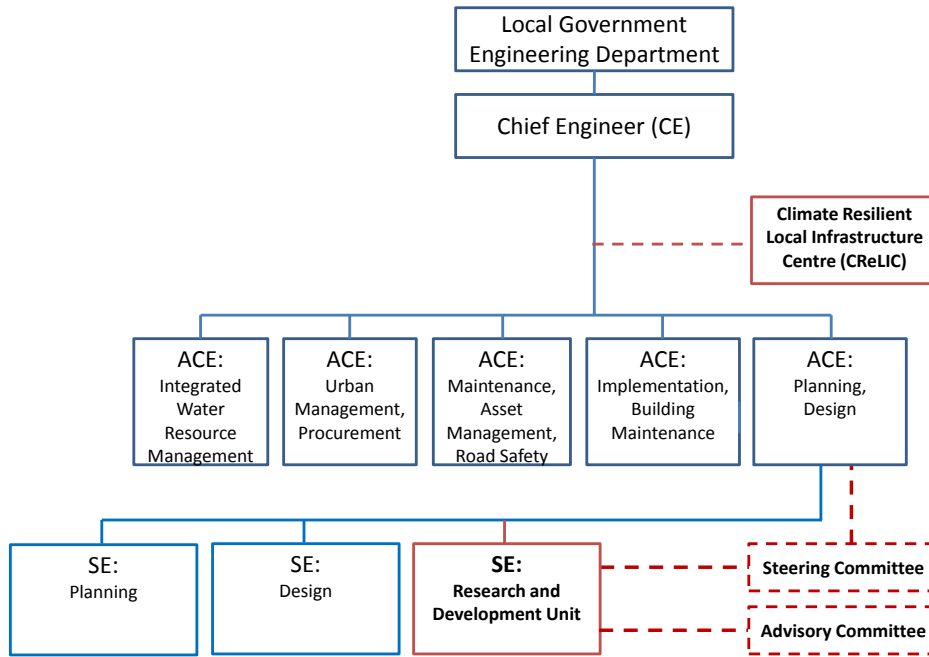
Local Government Engineering Department

Chief Engineer (CE)

Climate Resilient Local Infrastructure Centre (CReLIC)

ACE: Integrated Water Resource Management

ACE: Urban Management, Procurement

ACE: Maintenance, Asset Management, Road Safety

ACE: Implementation, Building Maintenance

ACE: Planning, Design

SE: Planning

SE: Design

SE: Research and Development Unit

Steering Committee

Advisory Committee